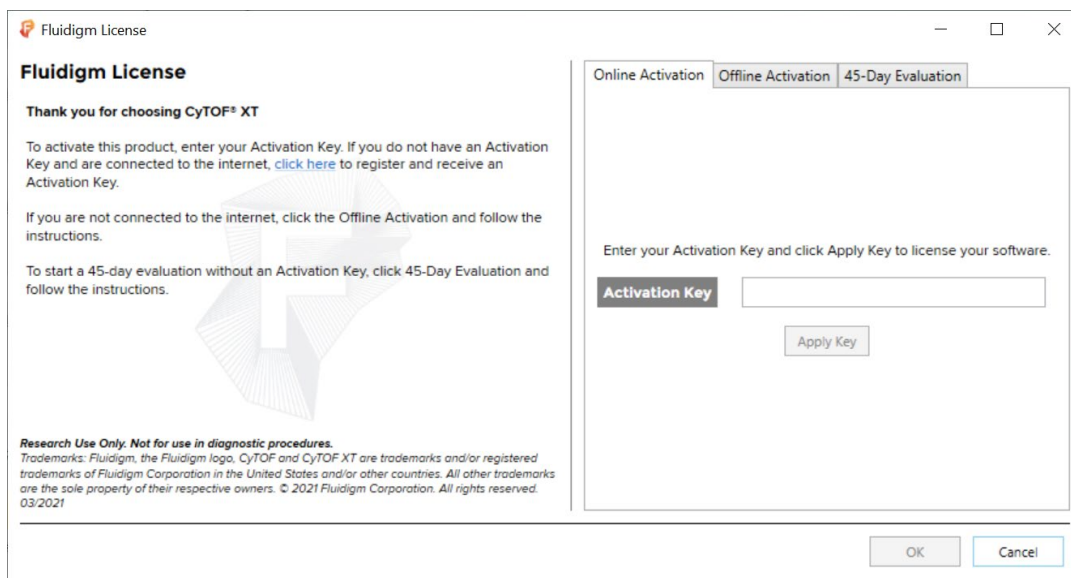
Fluidigm License

Fluidigm License

Thank you for choosing CyTOF® XT

To activate this product, enter your Activation Key. If you do not have an Activation Key and are connected to the internet, click here to register and receive an Activation Key.

If you are not connected to the internet, click the Offline Activation and follow the instructions.

To start a 45-day evaluation without an Activation Key, click 45-Day Evaluation and follow the instructions.

Research Use Only. Not for use in diagnostic procedures.
Trademarks: Fluidigm, the Fluidigm logo, CyTOF and CyTOF XT are trademarks and/or registered trademarks of Fluidigm Corporation in the United States and/or other countries. All other trademarks are the sole property of their respective owners. © 2021 Fluidigm Corporation. All rights reserved. 03/2021

Online Activation | Offline Activation | 45-Day Evaluation

Enter your Activation Key and click Apply Key to license your software.

Activation Key

Apply Key

OK | Cancel